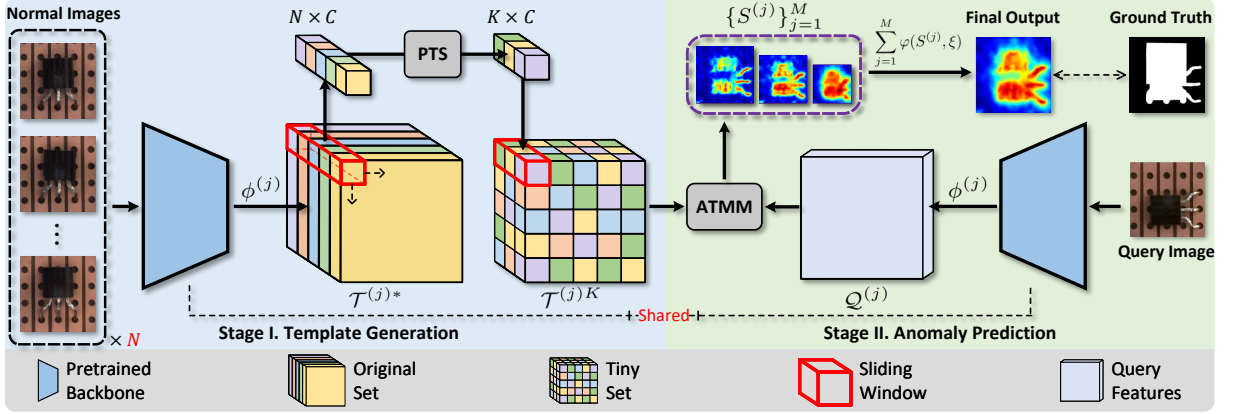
Normal Images

$\times N$

$N \times C$

PTS

$K \times C$

$\{S^{(j)}\}_{j=1}^{M}$

$\sum_{j=1}^{M} \varphi(S^{(j)}, \xi)$

Final Output

Ground Truth

$\phi^{(j)}$

$\mathcal{T}^{(j)*}$

$\mathcal{T}^{(j)K}$

ATMM

$\phi^{(j)}$

$\mathcal{Q}^{(j)}$

Query Image

Shared

Stage I. Template Generation

Stage II. Anomaly Prediction

Pretrained Backbone

Original Set

Tiny Set

Sliding Window

Query Features